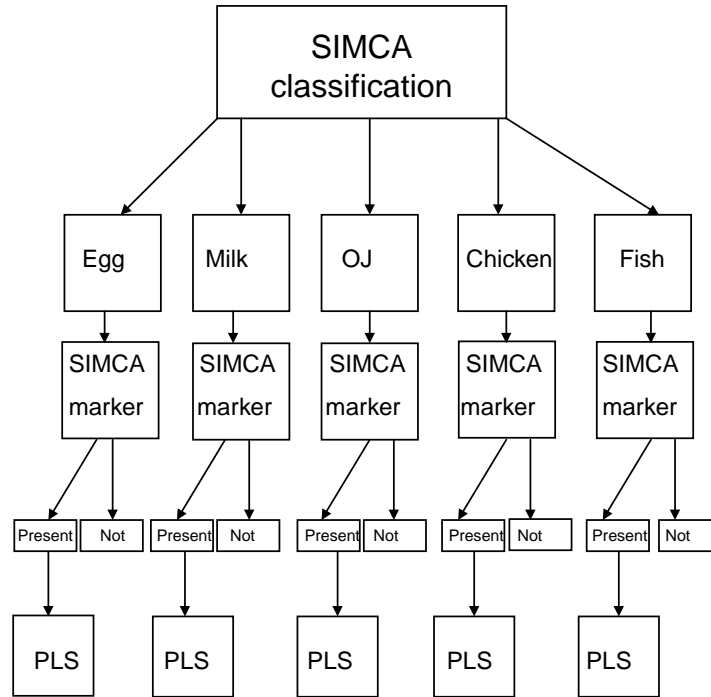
SIMCA classification

Egg

SIMCA marker

Present

Not

PLS

Milk

SIMCA marker

Present

Not

PLS

OJ

SIMCA marker

Present

Not

PLS

Chicken

SIMCA marker

Present

Not

PLS

Fish

SIMCA marker

Present

Not

PLS